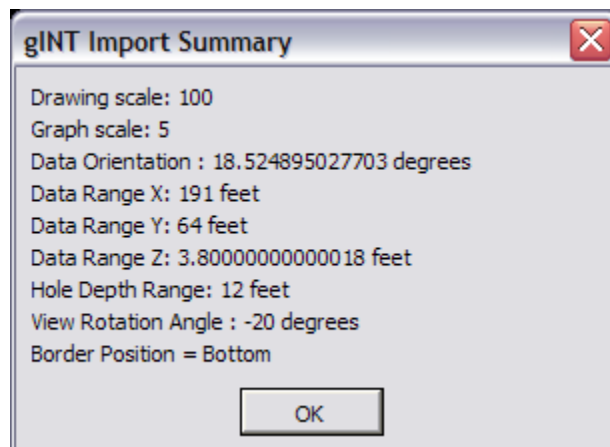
gINT Import Summary

Drawing scale: 100
Graph scale: 5
Data Orientation : 18.524895027703 degrees
Data Range X: 191 feet
Data Range Y: 64 feet
Data Range Z: 3.80000000000018 feet
Hole Depth Range: 12 feet
View Rotation Angle : -20 degrees
Border Position = Bottom

OK